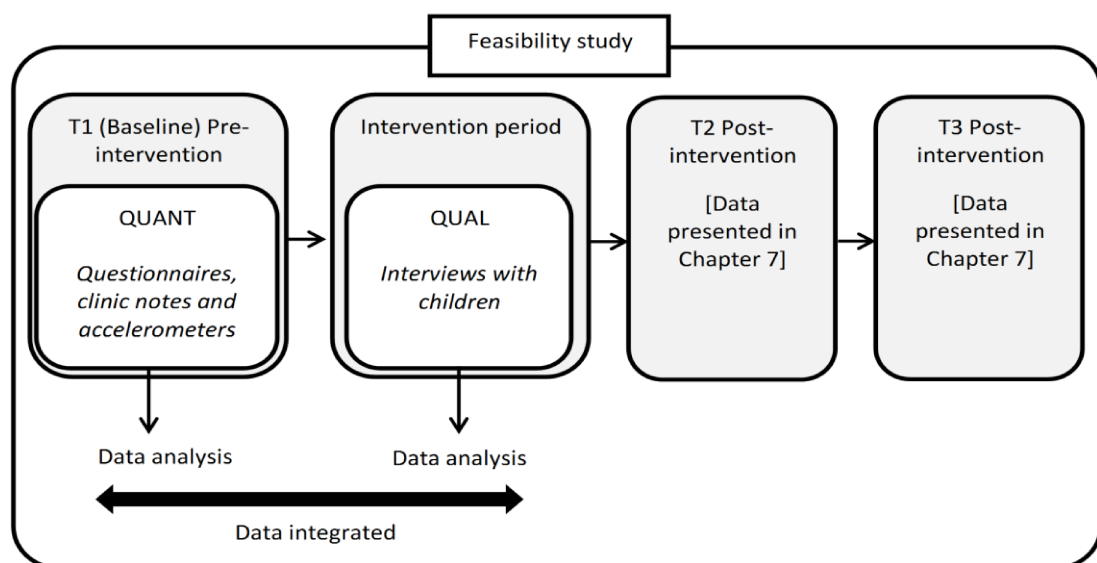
Feasibility study

T1 (Baseline) Pre-intervention

QUANT

*Questionnaires, clinic notes and accelerometers*

Intervention period

QUAL

*Interviews with children*

T2 Post-intervention

[Data presented in Chapter 7]

T3 Post-intervention

[Data presented in Chapter 7]

Data analysis

Data analysis

Data integrated